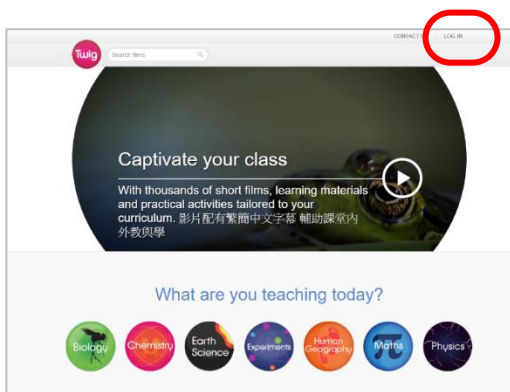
CONTACT US LOG IN

Twig

Search films

Captivate your class

With thousands of short films, learning materials and practical activities tailored to your curriculum. 影片配有繁簡中文字幕 輔助課堂內外教與學

What are you teaching today?

Biology

Chemistry

Earth Science

Experiments

Human Geography

Maths

Physics